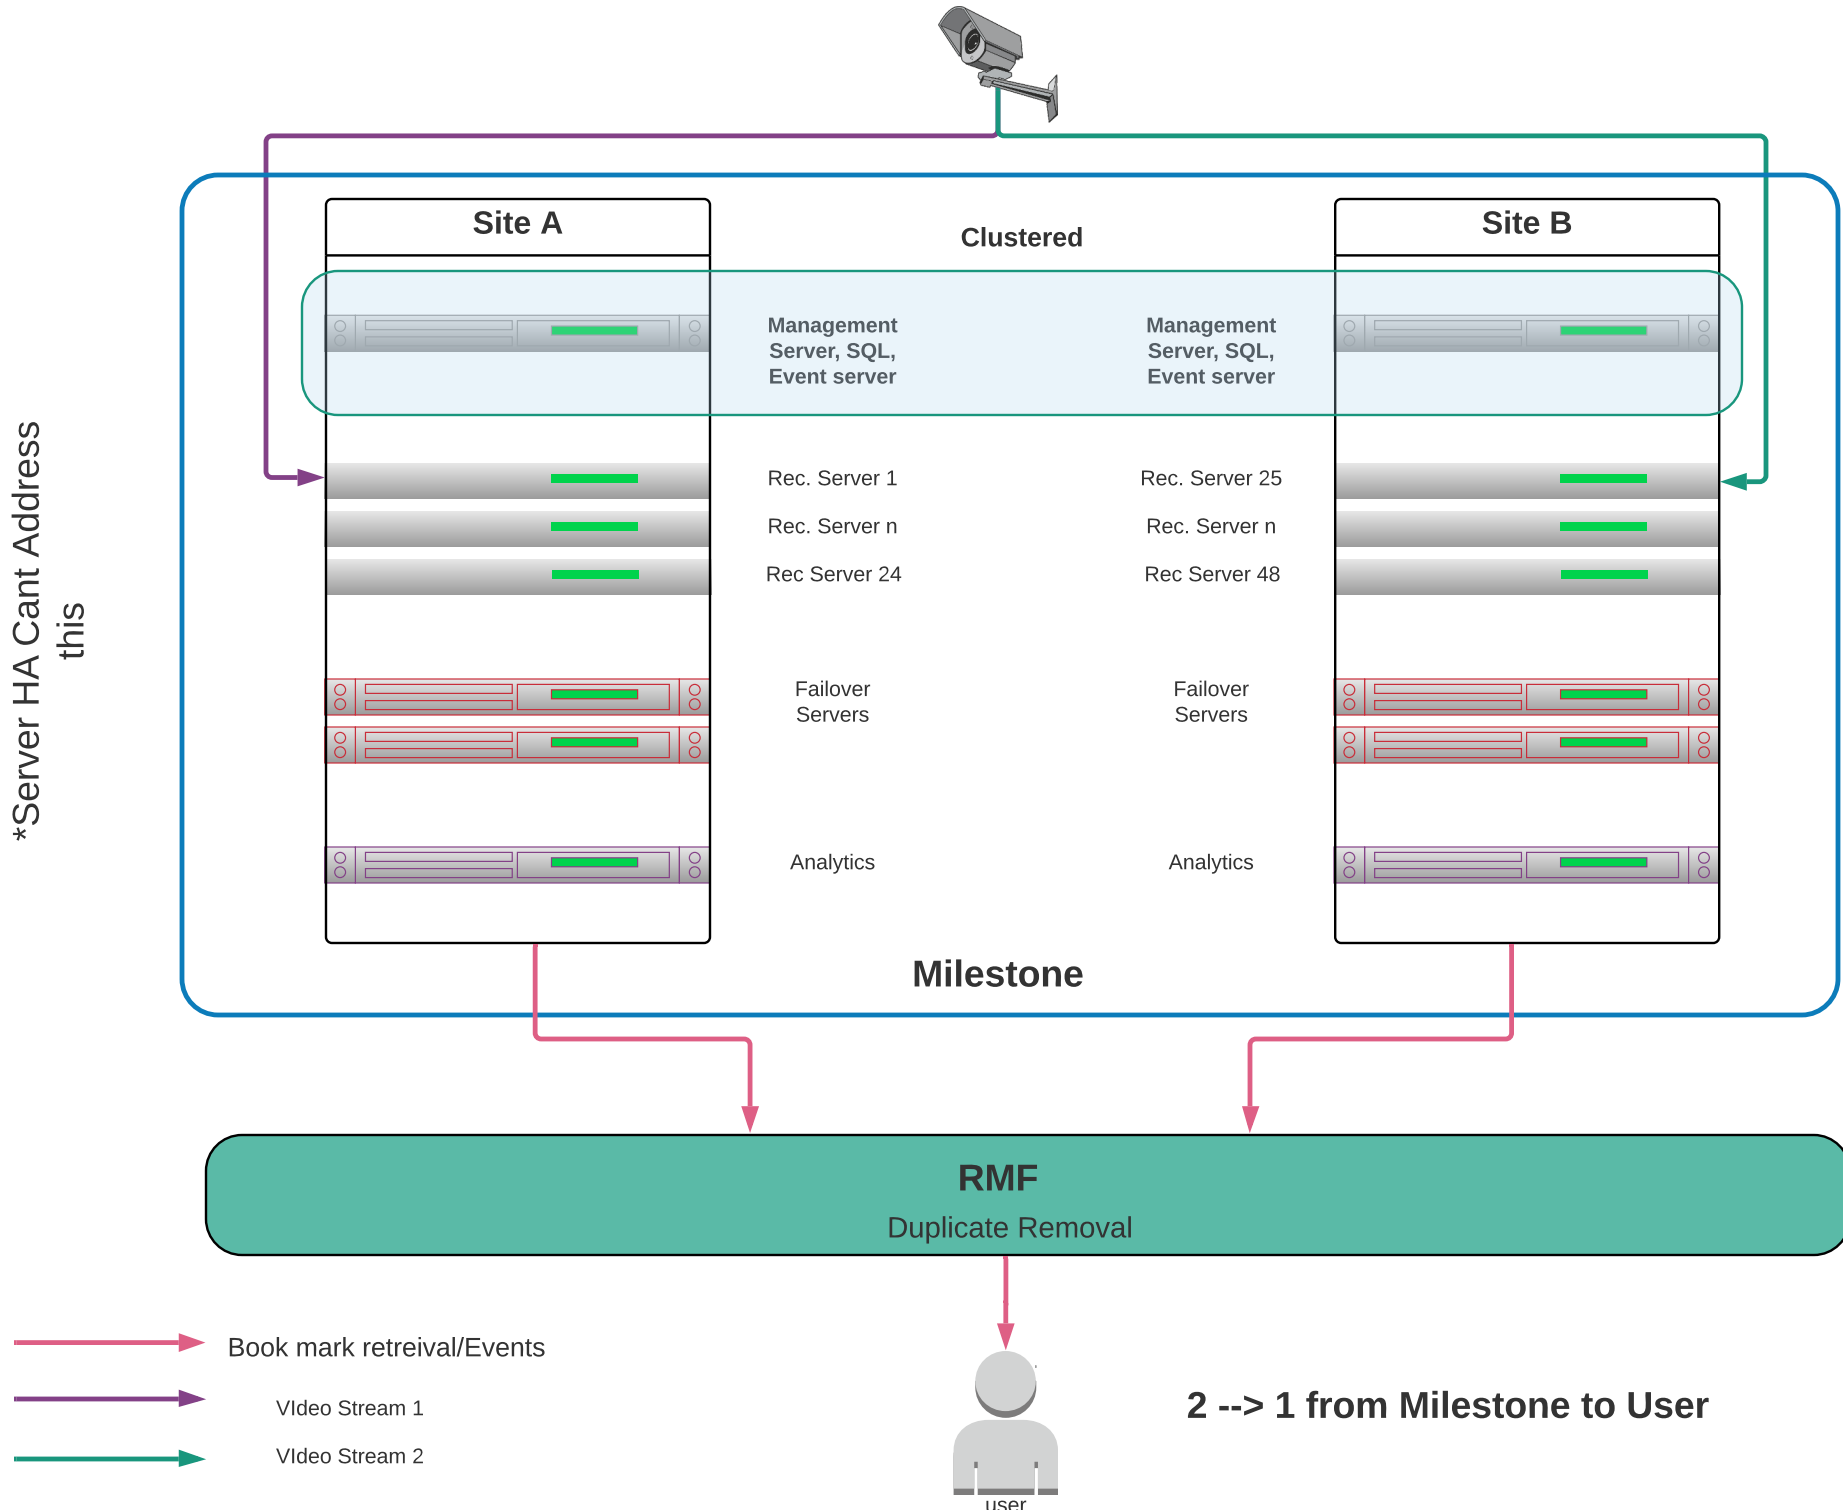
*Server HA Cant Address this

Site A

Clustered

Site B

Management Server, SQL, Event server

Management Server, SQL, Event server

Rec. Server 1

Rec. Server 25

Rec. Server n

Rec. Server n

Rec Server 24

Rec Server 48

Failover Servers

Failover Servers

Analytics

Analytics

Milestone

RMF

Duplicate Removal

Book mark retreival/Events

VIdeo Stream 1

VIdeo Stream 2

user

2 --> 1 from Milestone to User